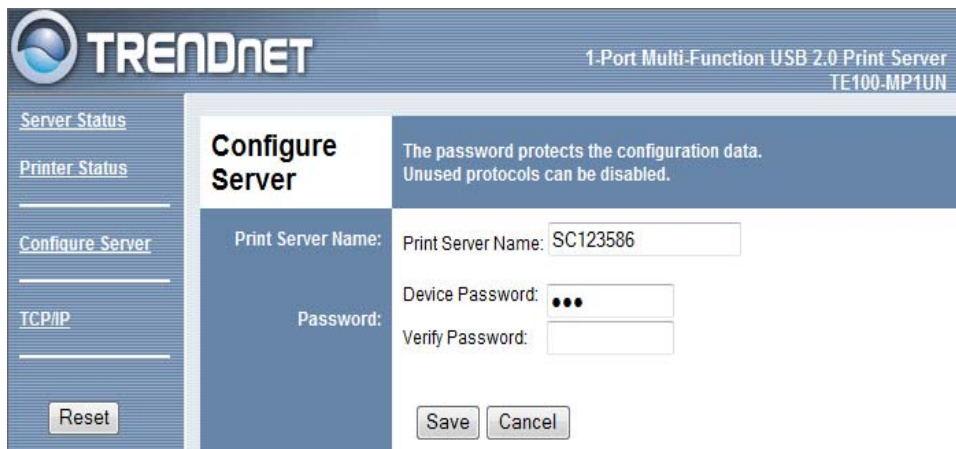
TRENDnET

1-Port Multi-Function USB 2.0 Print Server
TE100-MP1UN

Server Status

Printer Status

Configure Server

TCP/IP

Reset

Configure Server

The password protects the configuration data.
Unused protocols can be disabled.

Print Server Name:

Print Server Name: SC123586

Password:

Device Password: •••

Verify Password:

Save

Cancel